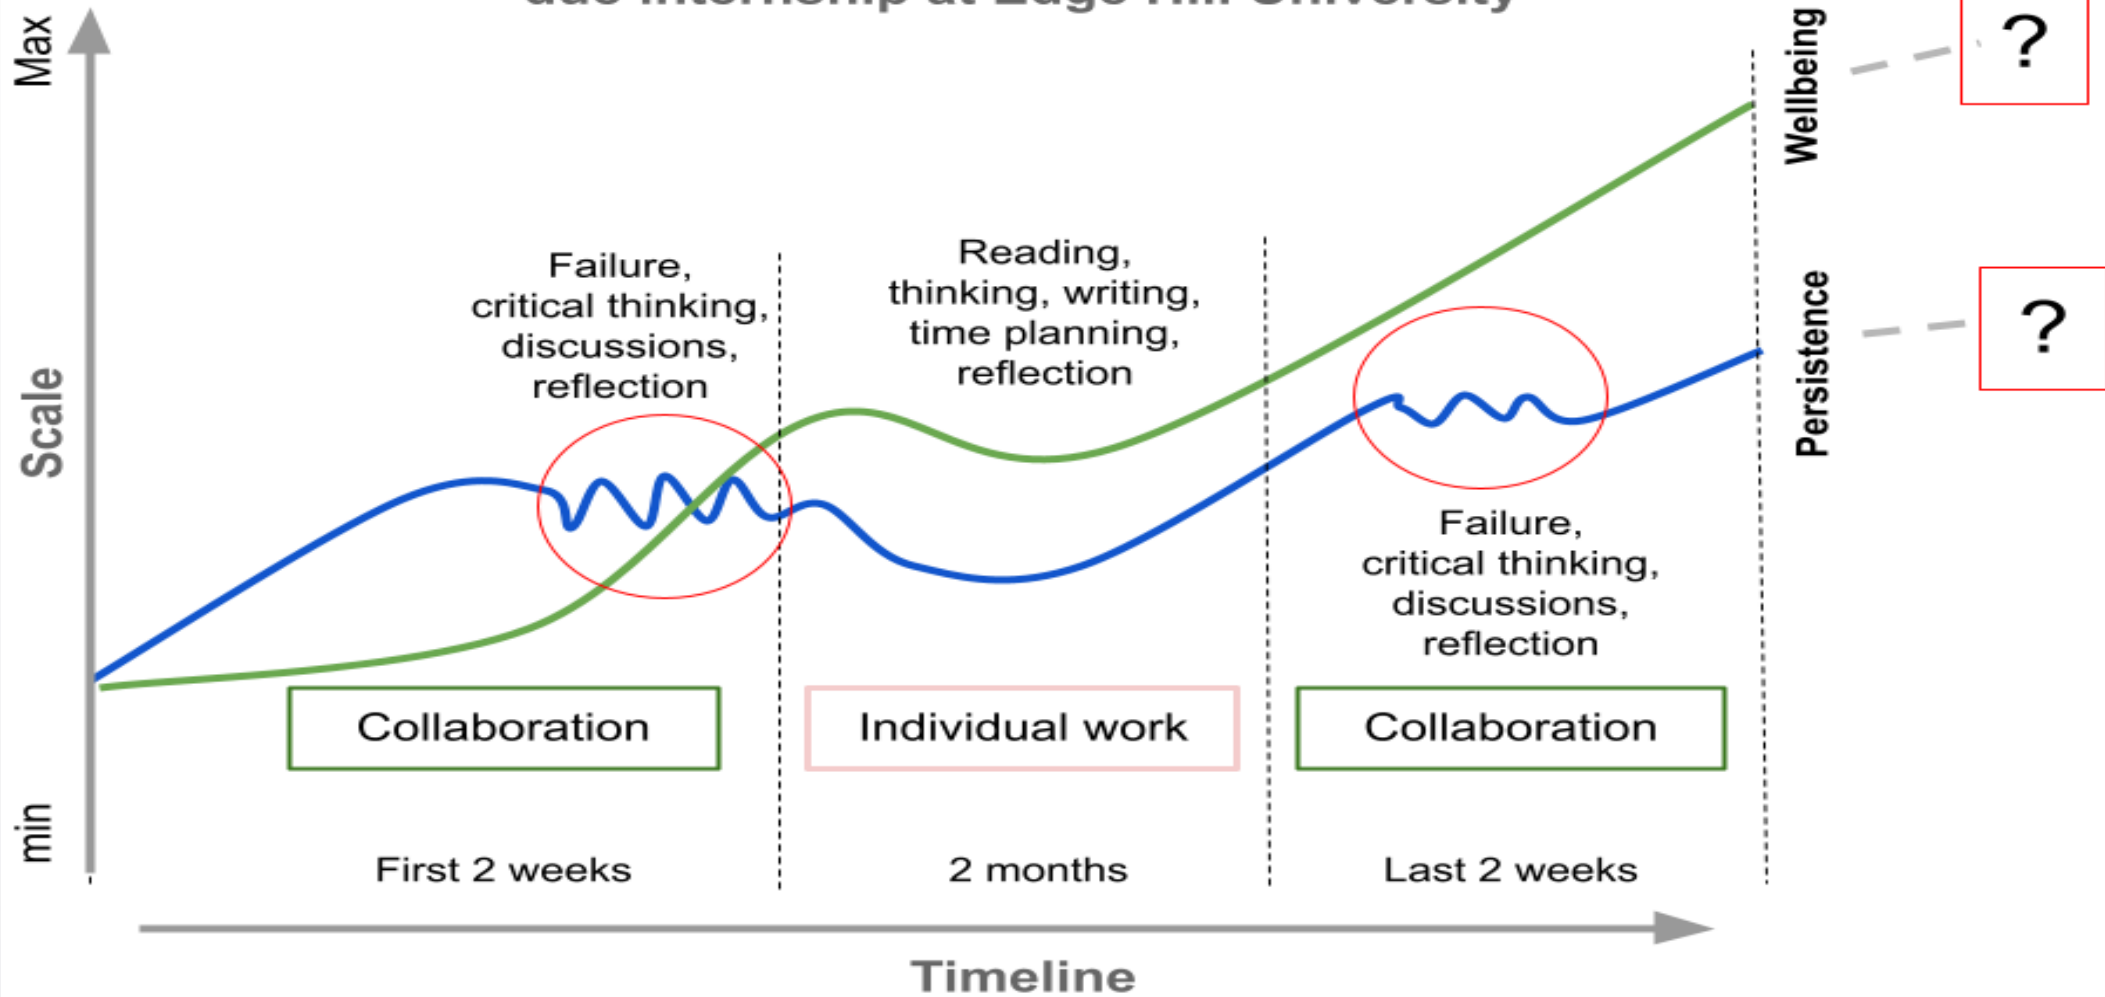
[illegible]

Max

Scale

min

Failure, critical thinking, discussions, reflection

Reading, thinking, writing, time planning, reflection

Failure, critical thinking, discussions, reflection

Wellbeing

?

Persistence

?

Collaboration

Individual work

Collaboration

First 2 weeks

2 months

Last 2 weeks

Timeline